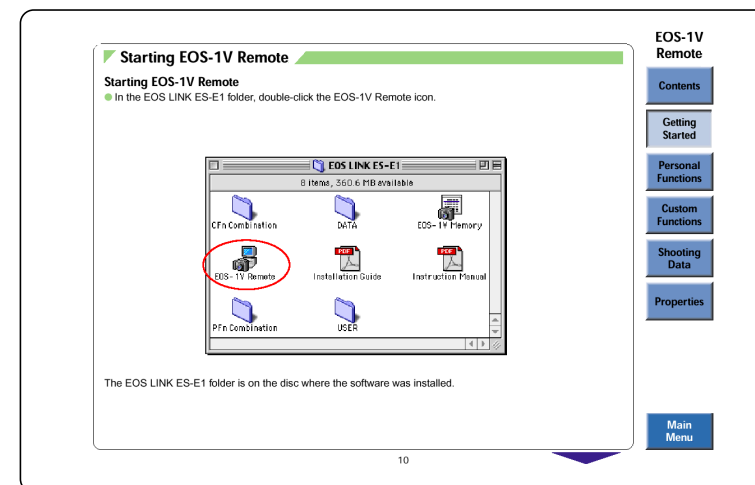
Starting EOS-1V Remote

Starting EOS-1V Remote

● In the EOS LINK ES-E1 folder, double-click the EOS-1V Remote icon.

EOS LINK ES-E1

8 items, 360.6 MB available

CFn Combination

DATA

EOS-1V Memory

EOS-1V Remote

PDF

Installation Guide

PDF

Instruction Manual

PFn Combination

USER

The EOS LINK ES-E1 folder is on the disc where the software was installed.

10

EOS-1V Remote

Contents

Getting Started

Personal Functions

Custom Functions

Shooting Data

Properties

Main Menu